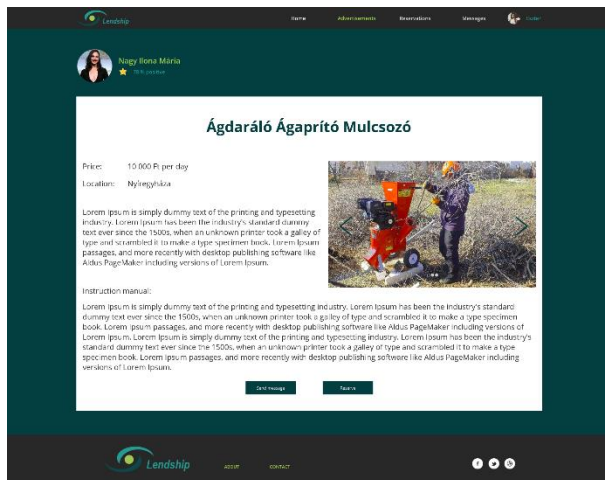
Lendship

Home Advertisements Reservations Messages Csilla

Nagy Ilona Mária
78% positive

Ágdaráló Ágaprító Mulcsozó

Price: 10 000 Ft per day

Location: Nyíregyháza

Lorem Ipsum is simply dummy text of the printing and typesetting industry. Lorem Ipsum has been the industry's standard dummy text ever since the 1500s, when an unknown printer took a galley of type and scrambled it to make a type specimen book. Lorem Ipsum passages, and more recently with desktop publishing software like Aldus PageMaker including versions of Lorem Ipsum.

Instruction manual:

Lorem Ipsum is simply dummy text of the printing and typesetting industry. Lorem Ipsum has been the industry's standard dummy text ever since the 1500s, when an unknown printer took a galley of type and scrambled it to make a type specimen book. Lorem Ipsum passages, and more recently with desktop publishing software like Aldus PageMaker including versions of Lorem Ipsum. Lorem Ipsum is simply dummy text of the printing and typesetting industry. Lorem Ipsum has been the industry's standard dummy text ever since the 1500s, when an unknown printer took a galley of type and scrambled it to make a type specimen book. Lorem Ipsum passages, and more recently with desktop publishing software like Aldus PageMaker including versions of Lorem Ipsum.

Send message Reserve

Lendship

ABOUT CONTACT